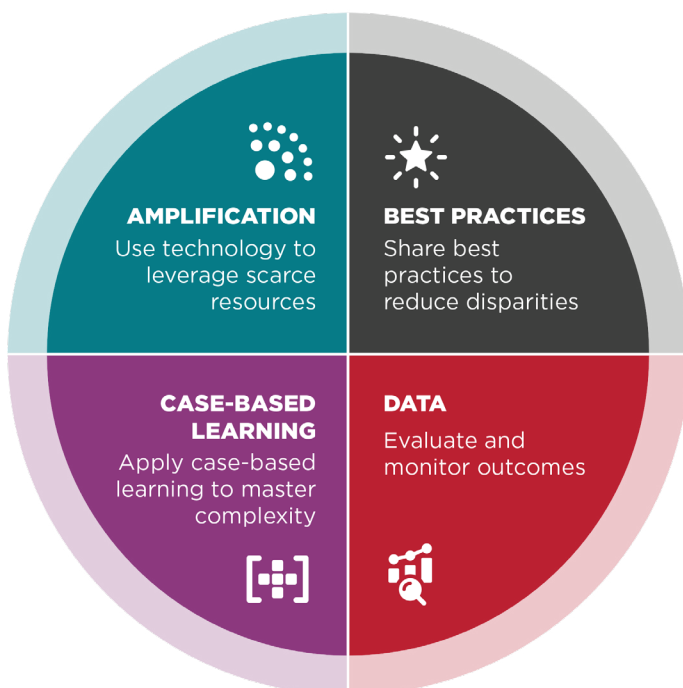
AMPLIFICATION
Use technology to leverage scarce resources

BEST PRACTICES
Share best practices to reduce disparities

CASE-BASED LEARNING
Apply case-based learning to master complexity

DATA
Evaluate and monitor outcomes